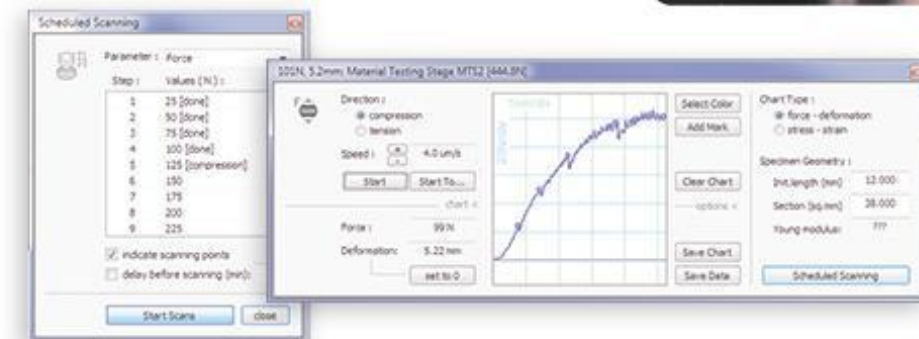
Scheduled Scanning

Parameter : Force

| Step : | Values [N] : |
|---|---|
| 1 | 25 [done] |
| 2 | 50 [done] |
| 3 | 75 [done] |
| 4 | 100 [done] |
| 5 | 125 [compression] |
| 6 | 150 |
| 7 | 175 |
| 8 | 200 |
| 9 | 225 |

indicate scanning points

delay before scanning (min):

Start Scans

close

100N, 5.2mm; Material Testing Stage MTS2 [444.8N]

Direction :

compression

tension

Speed : 4.0 um/s

Start

Start To...

chart <

Force : 99 N

Deformation: 5.22 mm

set to 0

Select Color

Add Mark

Clear Chart

options <

Save Chart

Save Data

Chart Type :

force - deformation

stress - strain

Specimen Geometry :

Init.length (mm) 12.000

Section (sq.mm) 38.000

Young modulus: ???

Scheduled Scanning